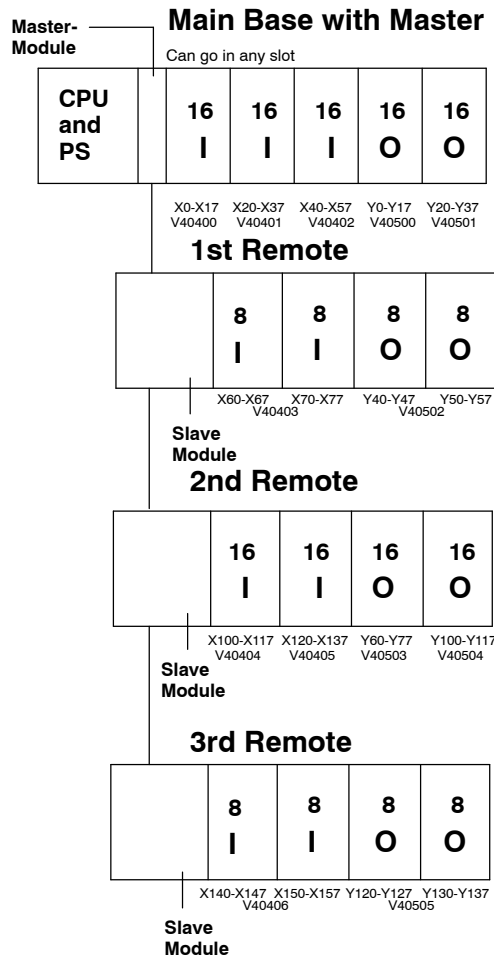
Master-Module

Main Base with Master

Can go in any slot

CPU and PS

16 I

16 I

16 I

16 O

16 O

X0-X17 V40400

X20-X37 V40401

X40-X57 V40402

Y0-Y17 V40500

Y20-Y37 V40501

1st Remote

8 I

8 I

8 O

8 O

X60-X67

X70-X77

V40403

Y40-Y47

Y50-Y57

V40502

Slave Module

2nd Remote

16 I

16 I

16 O

16 O

X100-X117 V40404

X120-X137 V40405

Y60-Y77 V40503

Y100-Y117 V40504

Slave Module

3rd Remote

8 I

8 I

8 O

8 O

X140-X147

X150-X157

V40406

Y120-Y127

Y130-Y137

V40505

Slave Module